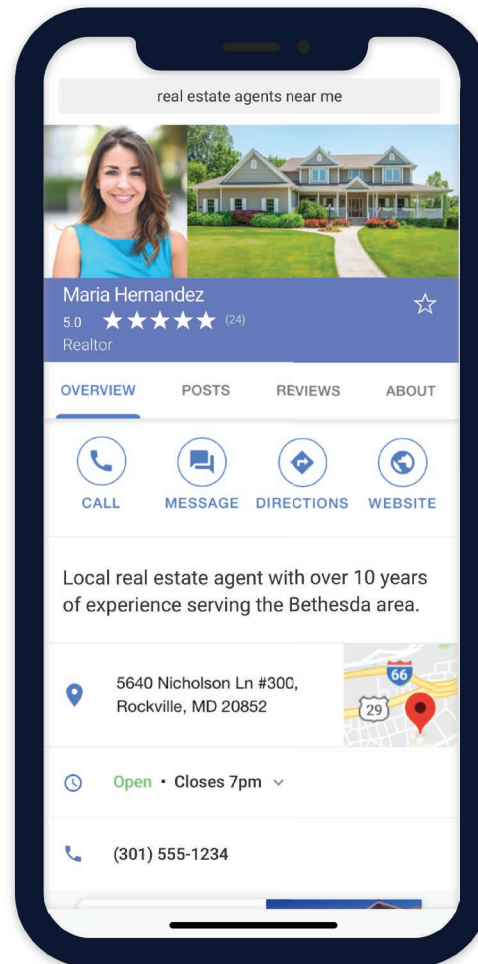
real estate agents near me

Maria Hernandez
5.0 ★★★★★ (24)
Realtor

OVERVIEW POSTS REVIEWS ABOUT

CALL MESSAGE DIRECTIONS WEBSITE

Local real estate agent with over 10 years of experience serving the Bethesda area.

5640 Nicholson Ln #300, Rockville, MD 20852

66
29

Open • Closes 7pm

(301) 555-1234